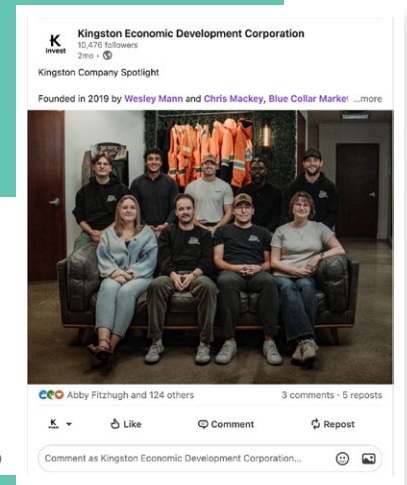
K invest

Kingston Economic Development Corporation
10,476 followers
2mo •

Kingston Company Spotlight

Founded in 2019 by Wesley Mann and Chris Mackey, Blue Collar Market ...more

Abby Fitzhugh and 124 others

3 comments • 5 reposts

K

Like

Comment

Repost

Comment as Kingston Economic Development Corporation...